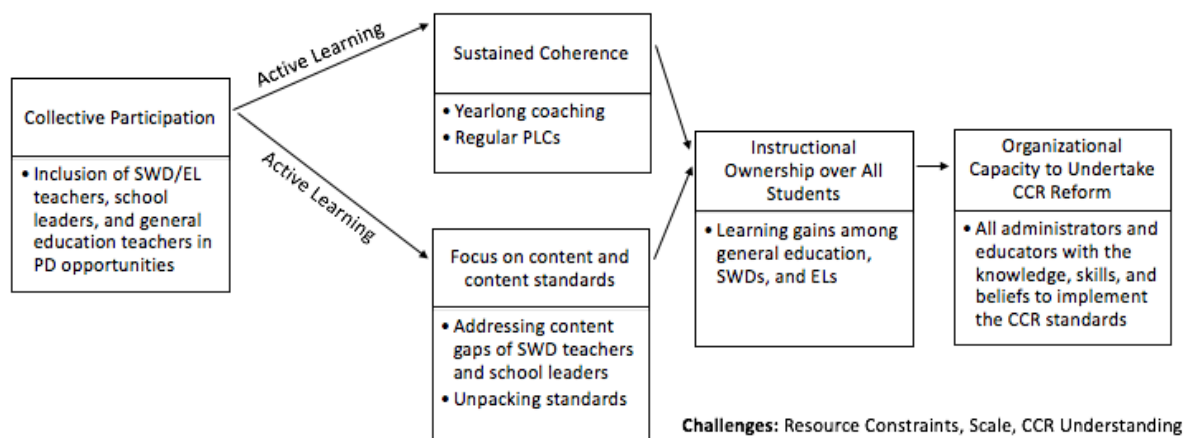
Collective Participation

• Inclusion of SWD/EL teachers, school leaders, and general education teachers in PD opportunities

Active Learning

Active Learning

Sustained Coherence

• Yearlong coaching
• Regular PLCs

Focus on content and content standards

• Addressing content gaps of SWD teachers and school leaders
• Unpacking standards

Instructional Ownership over All Students

• Learning gains among general education, SWDs, and ELs

Organizational Capacity to Undertake CCR Reform

• All administrators and educators with the knowledge, skills, and beliefs to implement the CCR standards

**Challenges:** Resource Constraints, Scale, CCR Understanding